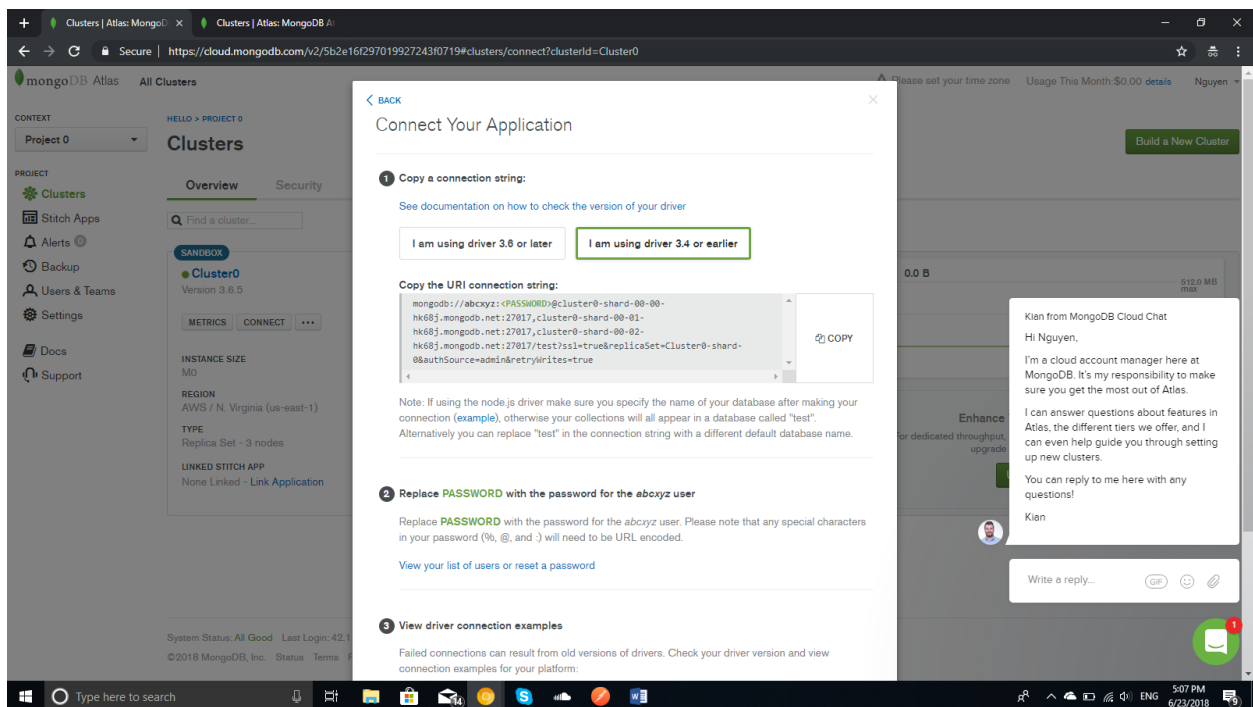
Clusters | Atlas: MongoD ×
Clusters | Atlas: MongoDB A

Secure | https://cloud.mongodb.com/v2/5b2e16f297019927243f0719#clusters/connect?clusterId=Cluster0

mongoDB Atlas All Clusters

Please set your time zone Usage This Month:$0.00 details Nguyen

CONTEXT
Project 0

PROJECT
Clusters
Stitch Apps
Alerts 0
Backup
Users & Teams
Settings

Docs
Support

HELLO > PROJECT 0
Clusters

Overview Security

Find a cluster...

SANDBOX
Cluster0
Version 3.6.5

METRICS CONNECT ...

INSTANCE SIZE
M0

REGION
AWS / N. Virginia (us-east-1)

TYPE
Replica Set - 3 nodes

LINKED STITCH APP
None Linked - Link Application

System Status: All Good Last Login: 42.1
©2018 MongoDB, Inc. Status Terms P

Build a New Cluster

0.0 B
512.0 MB max

Enhance
for dedicated throughput, upgrade

< BACK

Connect Your Application

1 Copy a connection string:

See documentation on how to check the version of your driver

I am using driver 3.6 or later
I am using driver 3.4 or earlier

Copy the URI connection string:

mongodb://abcxyz:<PASSWORD>@cluster0-shard-00-00-hk68j.mongodb.net:27017,cluster0-shard-00-01-hk68j.mongodb.net:27017,cluster0-shard-00-02-hk68j.mongodb.net:27017/test?ssl=true&replicaSet=Cluster0-shard-0&authSource=admin&retryWrites=true

COPY

Note: If using the node.js driver make sure you specify the name of your database after making your connection (example), otherwise your collections will all appear in a database called "test". Alternatively you can replace "test" in the connection string with a different default database name.

2 Replace PASSWORD with the password for the abcxyz user

Replace PASSWORD with the password for the abcxyz user. Please note that any special characters in your password (%, @, and :) will need to be URL encoded.

View your list of users or reset a password

3 View driver connection examples

Failed connections can result from old versions of drivers. Check your driver version and view connection examples for your platform:

Kian from MongoDB Cloud Chat

Hi Nguyen,

I'm a cloud account manager here at MongoDB. It's my responsibility to make sure you get the most out of Atlas.

I can answer questions about features in Atlas, the different tiers we offer, and I can even help guide you through setting up new clusters.

You can reply to me here with any questions!

Kian

Write a reply...

GIF

1

Type here to search

14

ENG 5:07 PM 6/23/2018 9